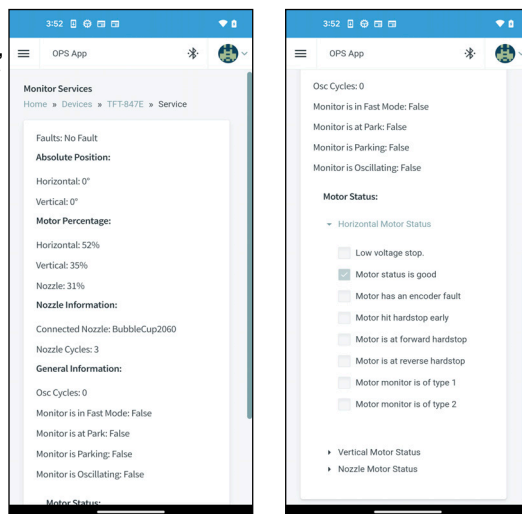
3:52

OPS App

Monitor Services
Home » Devices » TFT-847E » Service

Faults: No Fault
Absolute Position:
Horizontal: 0°
Vertical: 0°
Motor Percentage:
Horizontal: 52%
Vertical: 35%
Nozzle: 31%
Nozzle Information:
Connected Nozzle: BubbleCup2060
Nozzle Cycles: 3
General Information:
Osc Cycles: 0
Monitor is in Fast Mode: False
Monitor is at Park: False
Monitor is Parking: False
Monitor is Oscillating: False
Motor Status:

3:52

OPS App

Osc Cycles: 0
Monitor is in Fast Mode: False
Monitor is at Park: False
Monitor is Parking: False
Monitor is Oscillating: False
Motor Status:
Horizontal Motor Status
Low voltage stop.
Motor status is good
Motor has an encoder fault
Motor hit hardstop early
Motor is at forward hardstop
Motor is at reverse hardstop
Motor monitor is of type 1
Motor monitor is of type 2
Vertical Motor Status
Nozzle Motor Status